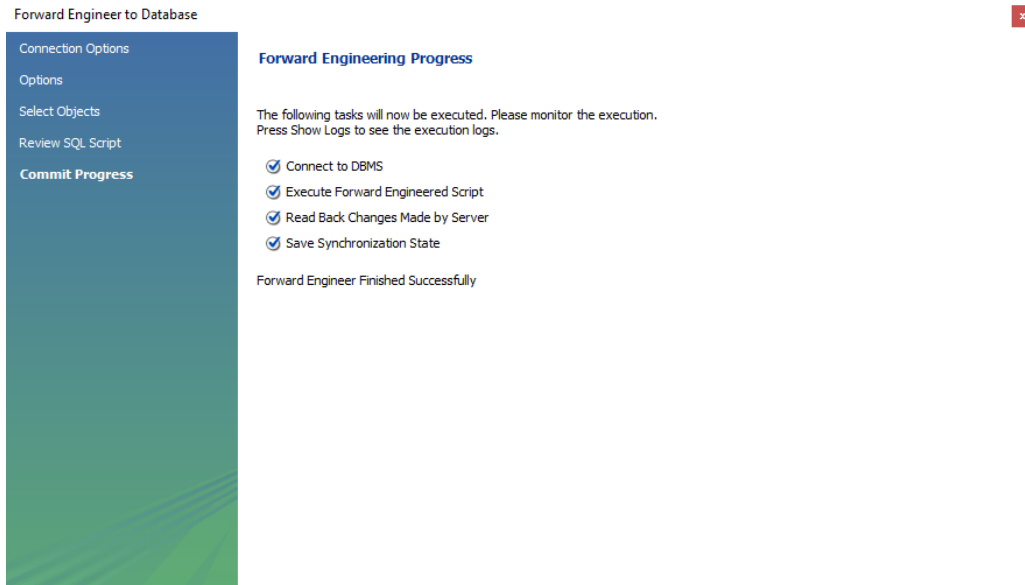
Forward Engineer to Database

Connection Options
Options
Select Objects
Review SQL Script
Commit Progress

Forward Engineering Progress

The following tasks will now be executed. Please monitor the execution.
Press Show Logs to see the execution logs.

Connect to DBMS
Execute Forward Engineered Script
Read Back Changes Made by Server
Save Synchronization State

Forward Engineer Finished Successfully